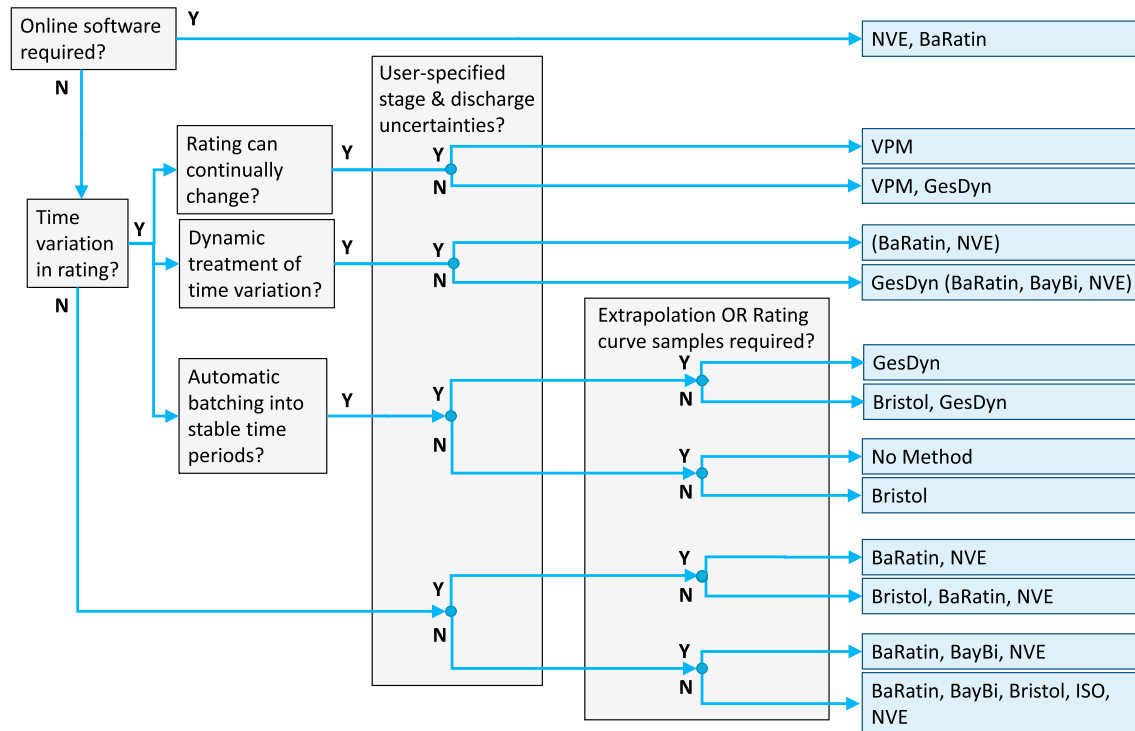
Online software required?
Y
NVE, BaRatin
N
User-specified stage & discharge uncertainties?
Rating can continually change?
Y
Y
N
VPM
VPM, GesDyn
Time variation in rating?
Y
Dynamic treatment of time variation?
Y
Y
N
(BaRatin, NVE)
GesDyn (BaRatin, BayBi, NVE)
N
Extrapolation OR Rating curve samples required?
Automatic batching into stable time periods?
Y
Y
N
Y
N
GesDyn
Bristol, GesDyn
Y
N
No Method
Bristol
Y
N
Y
N
BaRatin, NVE
Bristol, BaRatin, NVE
Y
N
BaRatin, BayBi, NVE
BaRatin, BayBi, Bristol, ISO, NVE